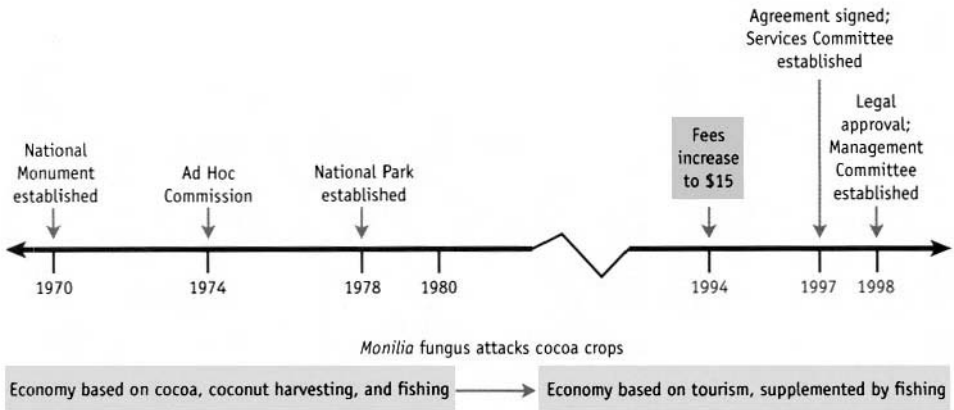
Agreement signed; Services Committee established

National Monument established

Ad Hoc Commission

National Park established

Fees increase to $15

Legal approval; Management Committee established

1970

1974

1978

1980

1994

1997

1998

*Monilia* fungus attacks cocoa crops

Economy based on cocoa, coconut harvesting, and fishing

Economy based on tourism, supplemented by fishing